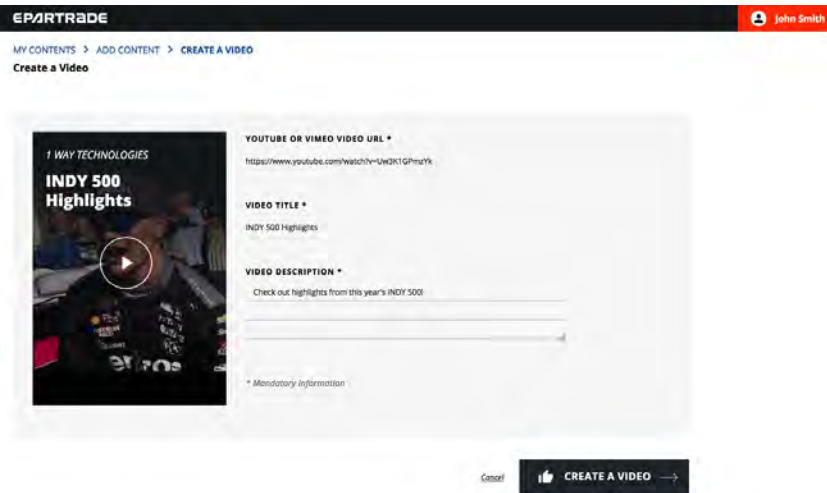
EPARTRADE

John Smith

MY CONTENTS > ADD CONTENT > CREATE A VIDEO

Create a Video

1 WAY TECHNOLOGIES

INDY 500 Highlights

YOUTUBE OR VIMEO VIDEO URL *

https://www.youtube.com/watch?v=Uw2K1GPmzYk

VIDEO TITLE *

INDY 500 Highlights

VIDEO DESCRIPTION *

Check out highlights from this year's INDY 500!

* Mandatory Information

Cancel

CREATE A VIDEO